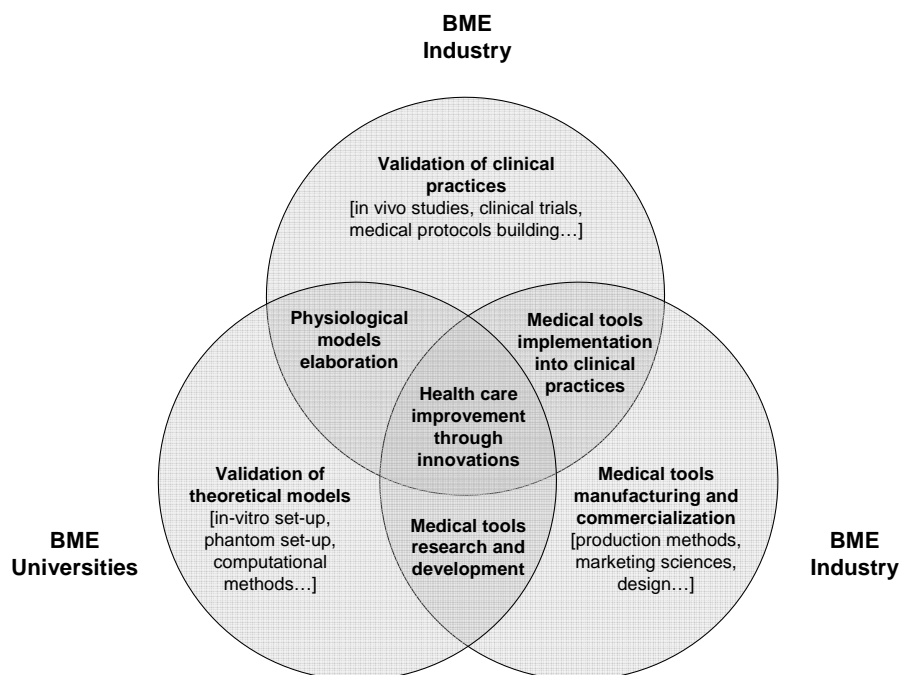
BME
Industry

Validation of clinical practices
[in vivo studies, clinical trials, medical protocols building…]

Physiological models elaboration

Medical tools implementation into clinical practices

Health care improvement through innovations

Validation of theoretical models
[in-vitro set-up, phantom set-up, computational methods…]

Medical tools research and development

Medical tools manufacturing and commercialization
[production methods, marketing sciences, design…]

BME
Universities

BME
Industry